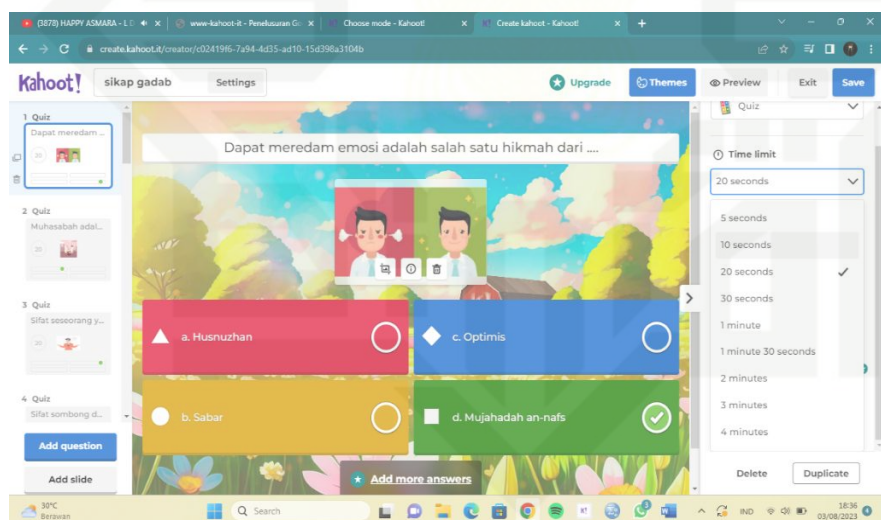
(3878) HAPPY ASMARA - L C ×
www-kahoot-it - Penelusuran Go ×
Choose mode - Kahoot! ×
Create kahoot - Kahoot! ×
+

create.kahoot.it/creator/c02419f6-7a94-4d35-ad10-15d398a3104b

Kahoot!
sikap gadab
Settings
Upgrade
Themes
Preview
Exit
Save

1 Quiz
Dapat meredam ...
20

2 Quiz
Muhasabah adal...
20

3 Quiz
Sifat seseorang y...
20

4 Quiz
Sifat sombong d...

Add question
Add slide

Dapat meredam emosi adalah salah satu hikmah dari ....

a. Husnuzhan
c. Optimis
b. Sabar
d. Mujahadah an-nafs

Add more answers

Quiz

Time limit
20 seconds
5 seconds
10 seconds
20 seconds
30 seconds
1 minute
1 minute 30 seconds
2 minutes
3 minutes
4 minutes

Delete
Duplicate

30°C
Berawan
Search
IND
18:36
03/08/2023